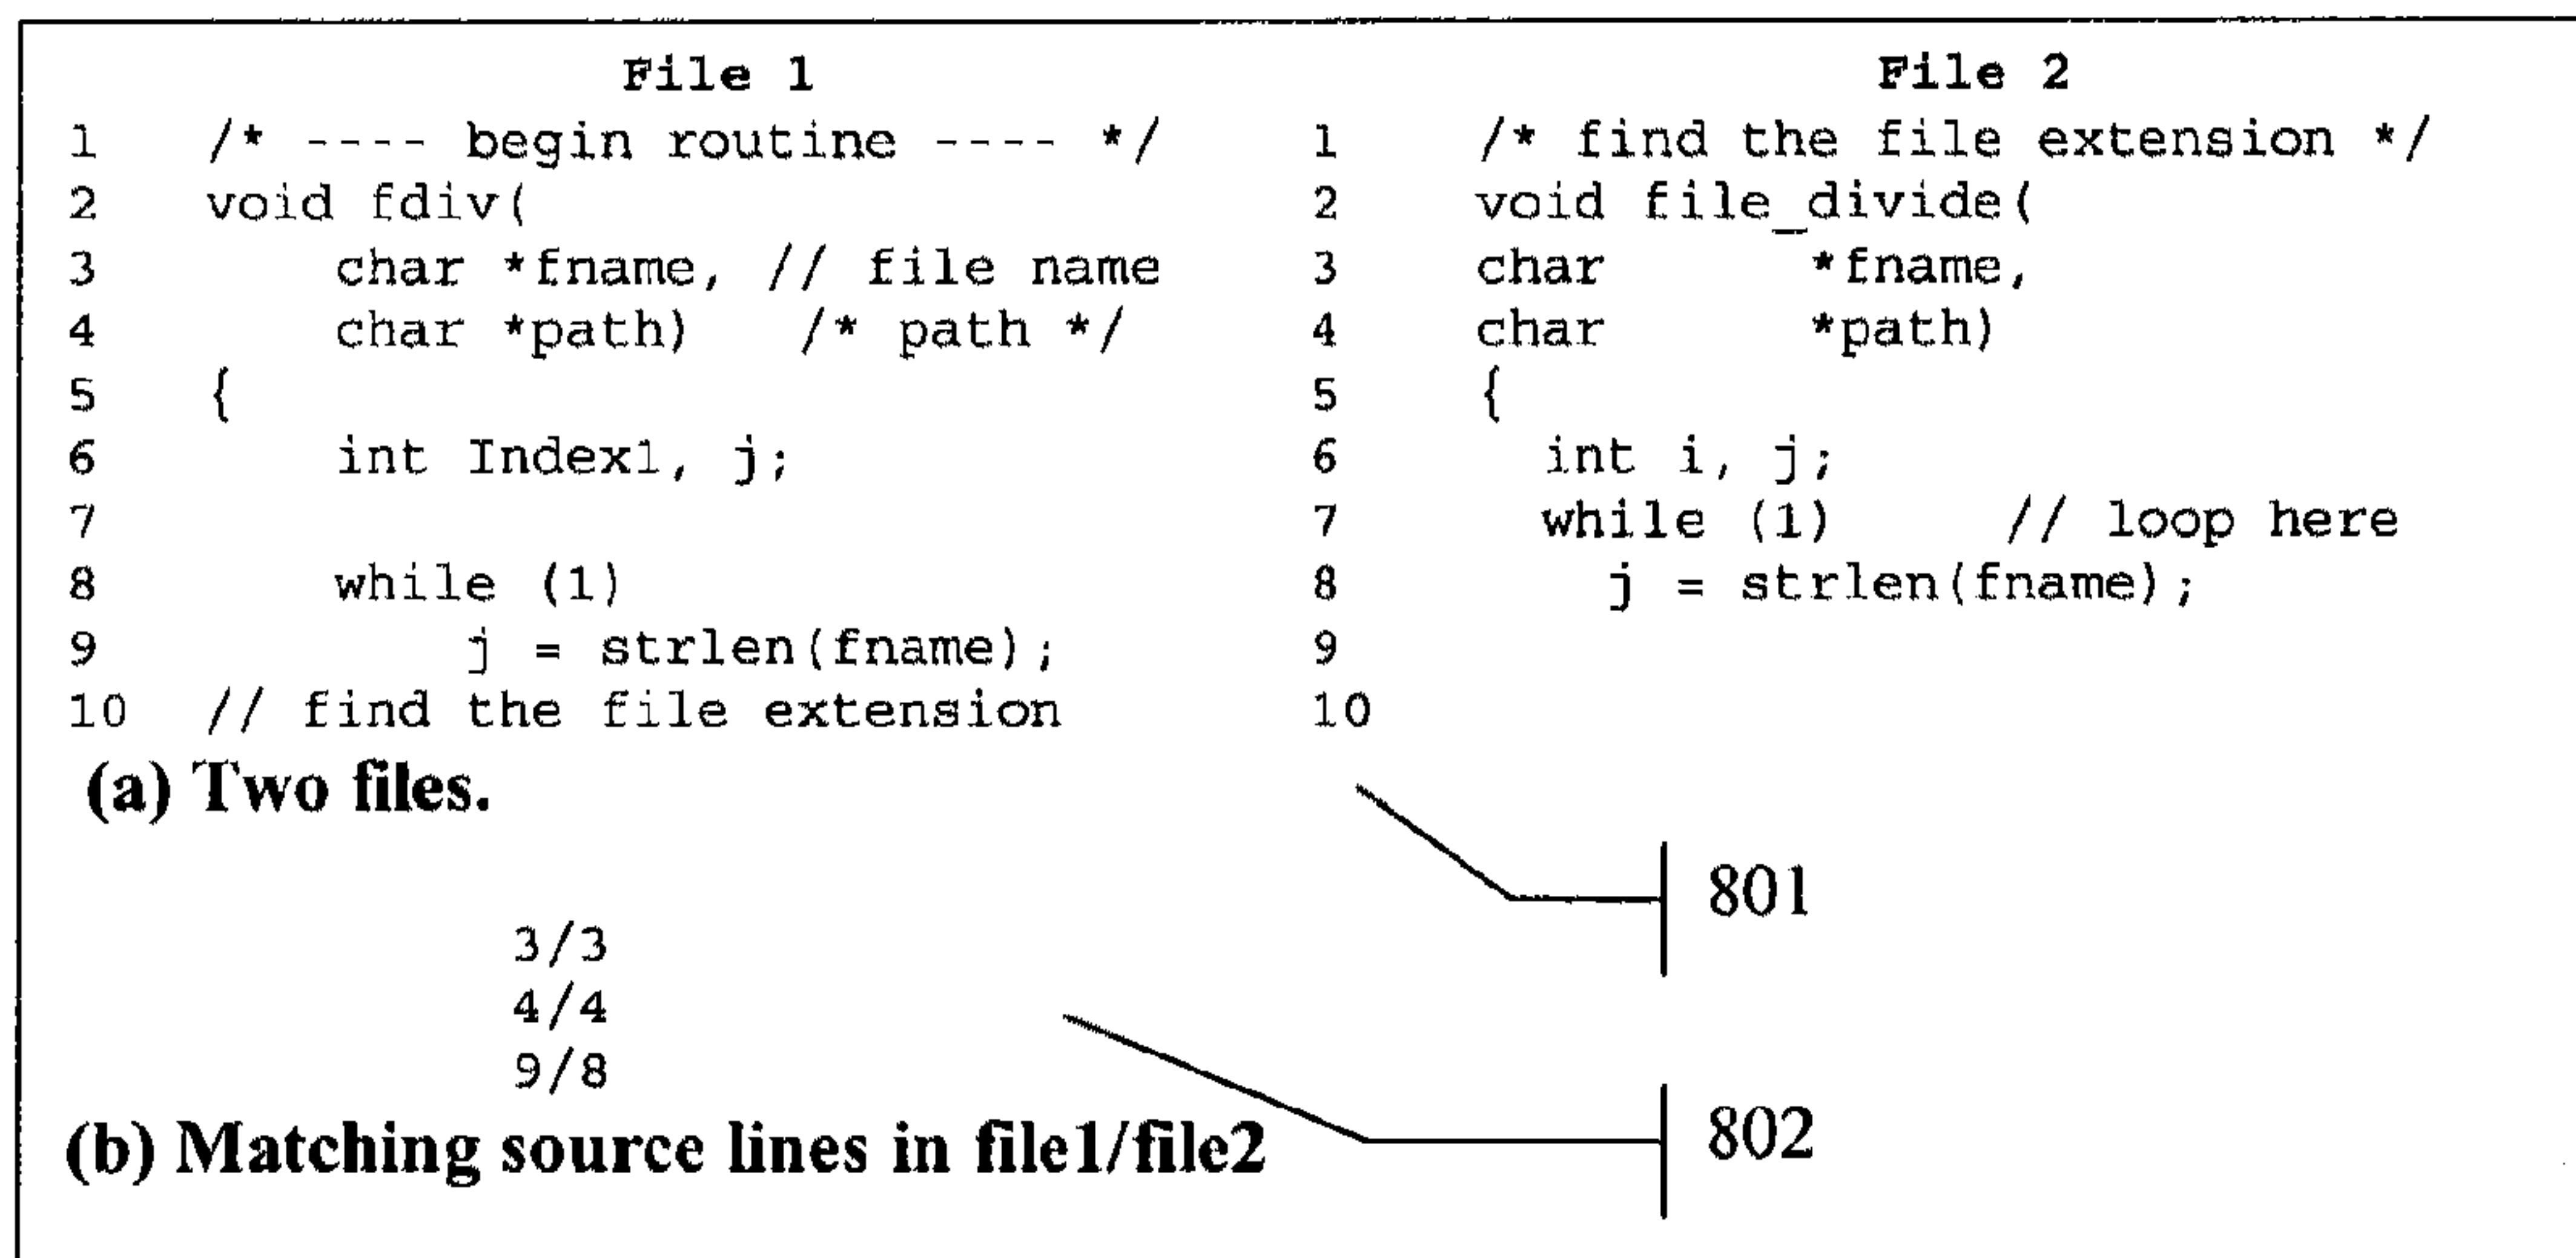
File 1

1 /* ---- begin routine ---- */
2 void fdiv(
3 char *fname, // file name
4 char *path) /* path */
5 {
6 int Index1, j;
7
8 while (1)
9 j = strlen(fname);
10 // find the file extension

File 2

1 /* find the file extension */
2 void file_divide(
3 char *fname,
4 char *path)
5 {
6 int i, j;
7 while (1) // loop here
8 j = strlen(fname);
9
10

(a) Two files.

801

3/3
4/4
9/8

(b) Matching source lines in file1/file2

802